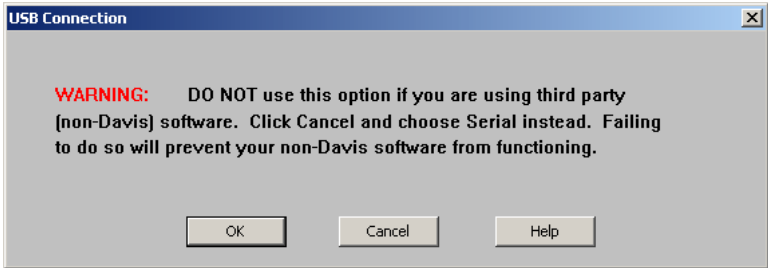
USB Connection

WARNING: DO NOT use this option if you are using third party (non-Davis) software. Click Cancel and choose Serial instead. Failing to do so will prevent your non-Davis software from functioning.

OK

Cancel

Help